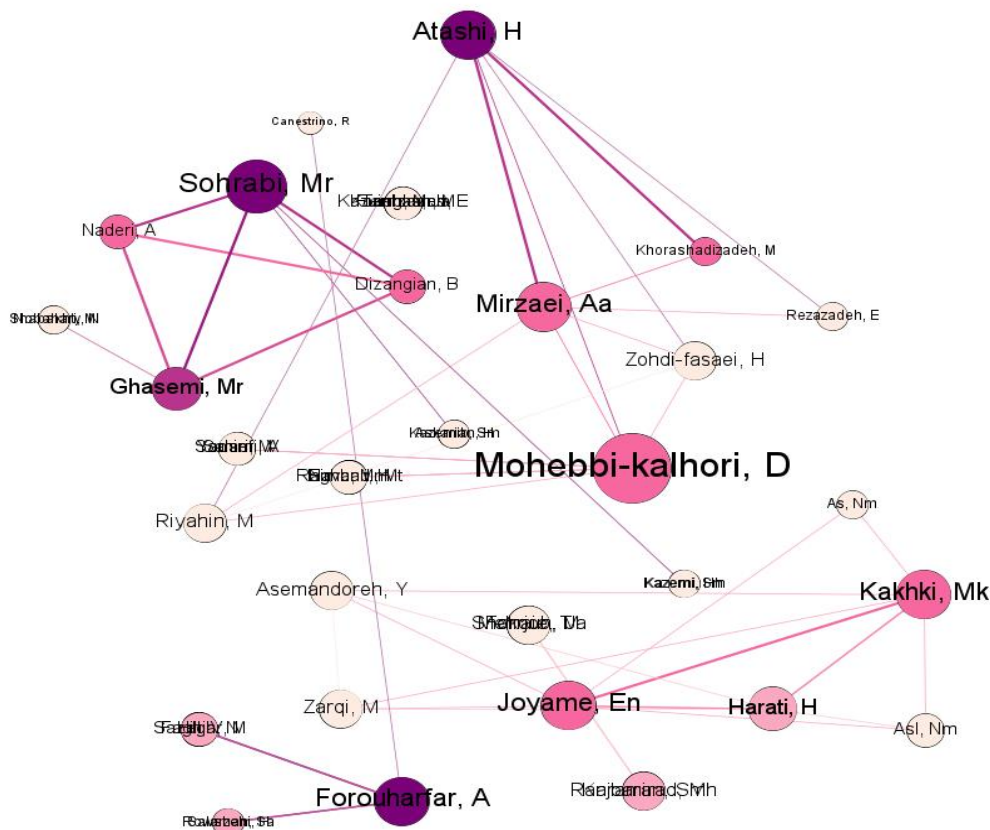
Atashi, H

Canestrino, R

Sohrabi, Mr

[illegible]

Naderi, A

Khorashadizadeh, M

Dizangian, B

Mirzaei, Aa

Rezazadeh, E

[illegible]

Zohdi-fasaei, H

Ghasemi, Mr

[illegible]

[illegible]

Mohebbi-kalhori, D

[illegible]

Riyahin, M

As, Nm

Kazemi, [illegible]

Asemandoreh, Y

Kakhki, Mk

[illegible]

Zarqi, M

Joyame, En

Harati, H

Asl, Nm

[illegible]

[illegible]

Forouharfar, A

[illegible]